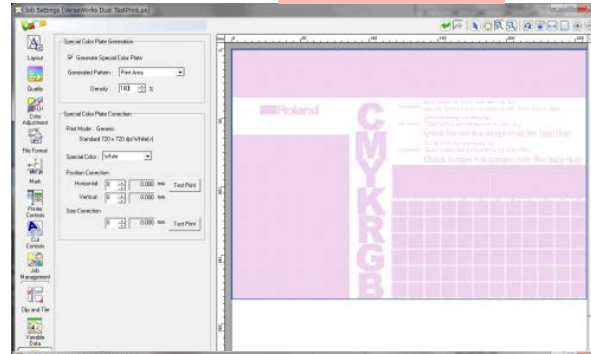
Job Settings [VersaWorks Dual TestPrint.ps]

Layout

Quality

Color Adjustment

File Format

Mark

Printer Controls

Cut Controls

Job Management

Clip and Tile

Variable Data

Special Color Plate Generation

Generate Special Color Plate

Generated Pattern : Print Area

Density : 100 %

Special Color Plate Correction

Print Mode : Generic Standard 720 x 720 dpi White(+)

Special Color : White

Position Correction

Horizontal : 0 0.000 mm Test Print

Vertical : 0 0.000 mm

Size Correction

0 0.000 mm Test Print

Roland

CMYKRGB

Quick brown fox jumps over the lazy dog

Quick brown fox jumps over the lazy dog